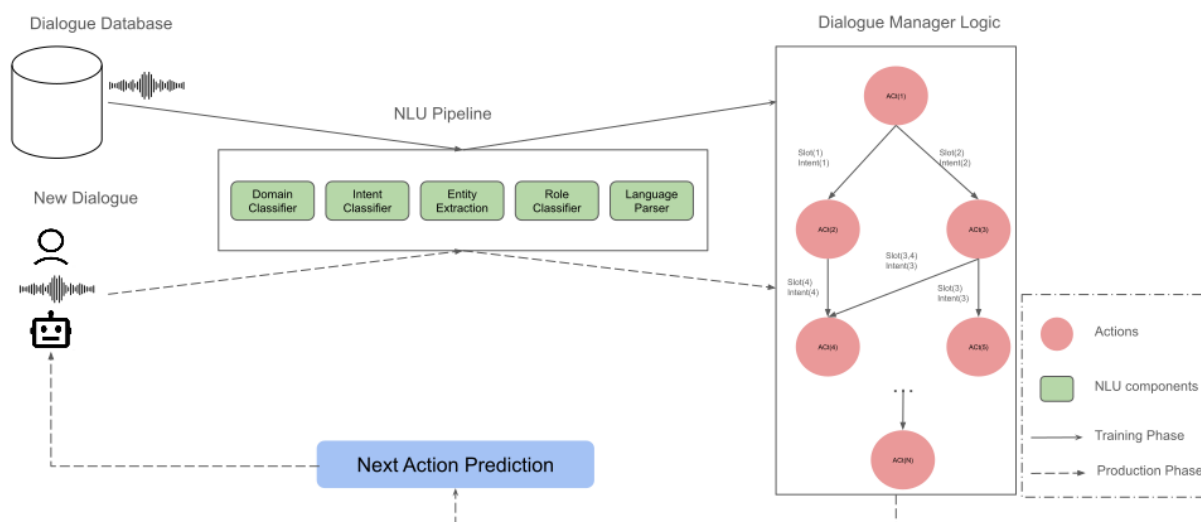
Dialogue Database

NLU Pipeline

Domain Classifier

Intent Classifier

Entity Extraction

Role Classifier

Language Parser

New Dialogue

Next Action Prediction

Dialogue Manager Logic

Act(1)

Slot(1)
Intent(1)

Slot(2)
Intent(2)

Act(2)

Act(3)

Slot(3,4)
Intent(3)

Slot(4)
Intent(4)

Slot(3)
Intent(3)

Act(4)

Act(5)

...

Act(N)

Actions

NLU components

Training Phase

Production Phase